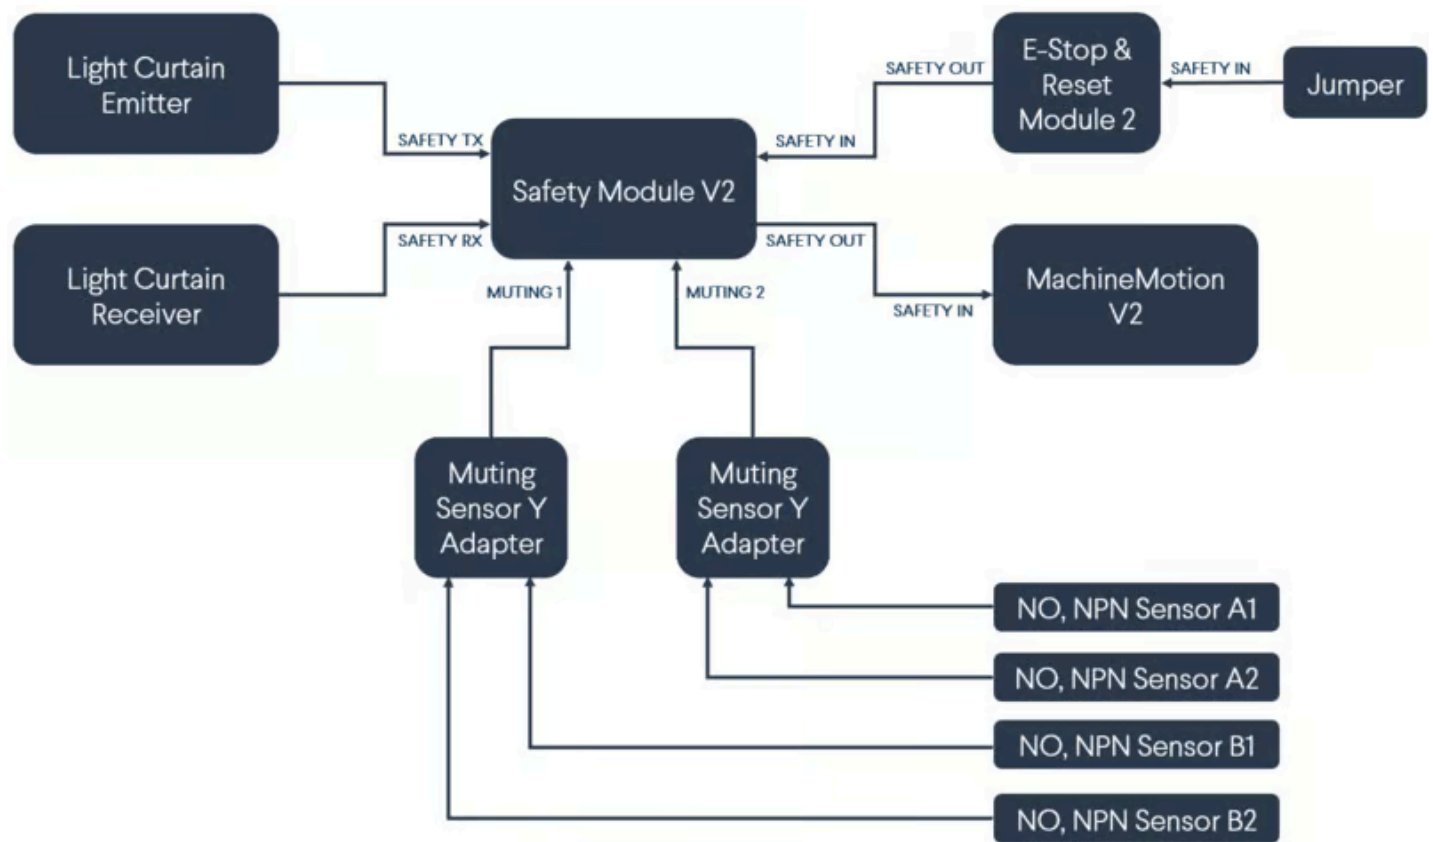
Light Curtain Emitter

SAFETY TX

Safety Module V2

SAFETY IN

SAFETY OUT

E-Stop & Reset Module 2

SAFETY IN

Jumper

Light Curtain Receiver

SAFETY RX

SAFETY OUT

MachineMotion V2

SAFETY IN

MUTING 1

MUTING 2

Muting Sensor Y Adapter

Muting Sensor Y Adapter

NO, NPN Sensor A1

NO, NPN Sensor A2

NO, NPN Sensor B1

NO, NPN Sensor B2